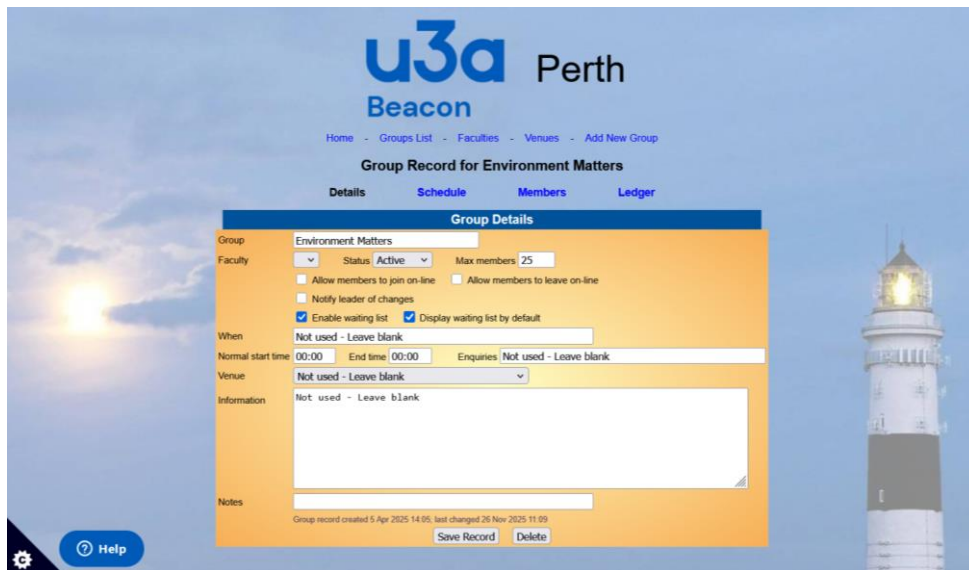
u3a Perth
Beacon

Home - Groups List - Faculties - Venues - Add New Group

Group Record for Environment Matters

Details Schedule Members Ledger

Group Details

Group Environment Matters
Faculty Status Active Max members 25
Allow members to join on-line Allow members to leave on-line
Notify leader of changes
Enable waiting list Display waiting list by default
When Not used - Leave blank
Normal start time 00:00 End time 00:00 Enquiries Not used - Leave blank
Venue Not used - Leave blank
Information Not used - Leave blank

Notes

Group record created 5 Apr 2025 14:05; last changed 26 Nov 2025 11:09

Save Record Delete

Help